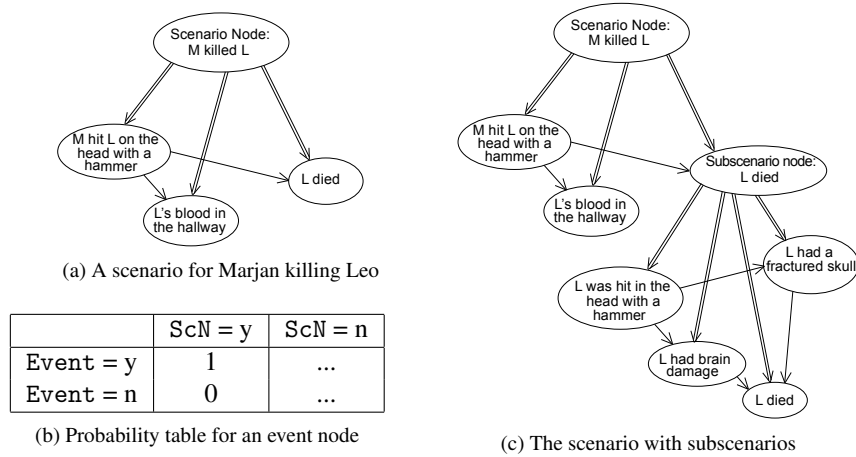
Scenario Node: M killed L

M hit L on the head with a hammer

L died

L's blood in the hallway

(a) A scenario for Marjan killing Leo

| | ScN = y | ScN = n |
|---|---|---|
| Event = y | 1 | ... |
| Event = n | 0 | ... |

(b) Probability table for an event node

Scenario Node: M killed L

M hit L on the head with a hammer

Subscenario node: L died

L's blood in the hallway

L had a fractured skull

L was hit in the head with a hammer

L had brain damage

L died

(c) The scenario with subscenarios